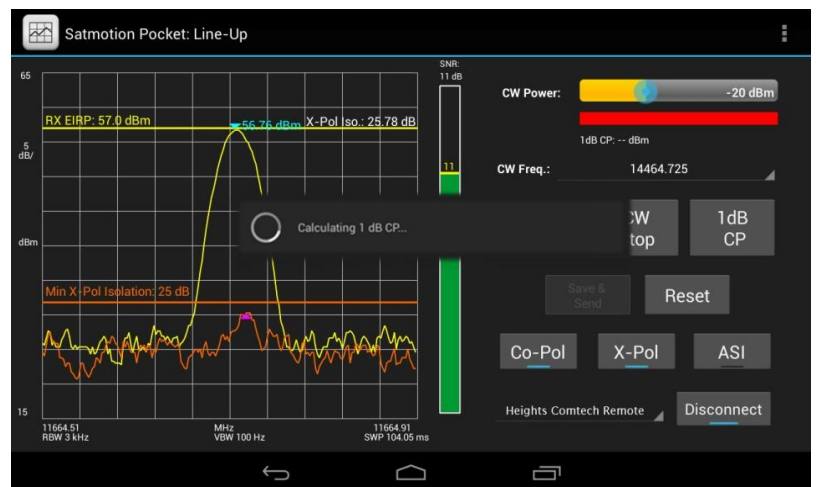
Satmotion Pocket: Line-Up

65

5 dB/

dBm

15

RX EIRP: 57.0 dBm

56.76 dBm

X-Pol Iso.: 25.78 dB

Min X-Pol Isolation: 25 dB

11664.51
RBW 3 kHz

MHz
VBW 100 Hz

11664.91
SWP 104.05 ms

SNR:
11 dB

11

Calculating 1 dB CP...

CW Power:

-20 dBm

1dB CP: -- dBm

CW Freq.:

14464.725

CW
top

1dB
CP

Save &
Send

Reset

Co-Pol

X-Pol

ASI

Heights Comtech Remote

Disconnect